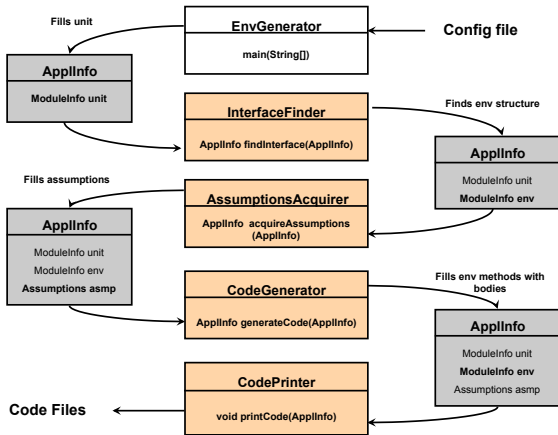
Fills unit

EnvGenerator

main(String[])

Config file

ApplInfo

ModuleInfo unit

InterfaceFinder

ApplInfo findInterface(ApplInfo)

Finds env structure

ApplInfo

ModuleInfo unit

ModuleInfo env

Fills assumptions

AssumptionsAcquirer

ApplInfo acquireAssumptions (ApplInfo)

ApplInfo

ModuleInfo unit

ModuleInfo env

Assumptions asmp

CodeGenerator

ApplInfo generateCode(ApplInfo)

Fills env methods with bodies

ApplInfo

ModuleInfo unit

ModuleInfo env

Assumptions asmp

CodePrinter

void printCode(ApplInfo)

Code Files